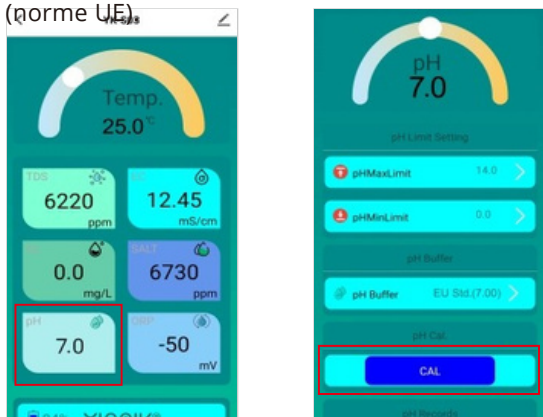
(norme UE)

Temp.
25.0℃

TDS
6220
ppm

EC
12.45
mS/cm

0.0
mg/L

SALT
6730
ppm

pH
7.0

ORP
-50
mV

pH
7.0

pH Limit Setting

pHMaxLimit 14.0

pHMinLimit 0.0

pH Buffer

pH Buffer EU Std.(7.00)

pH Cal.

CAL

pH Records